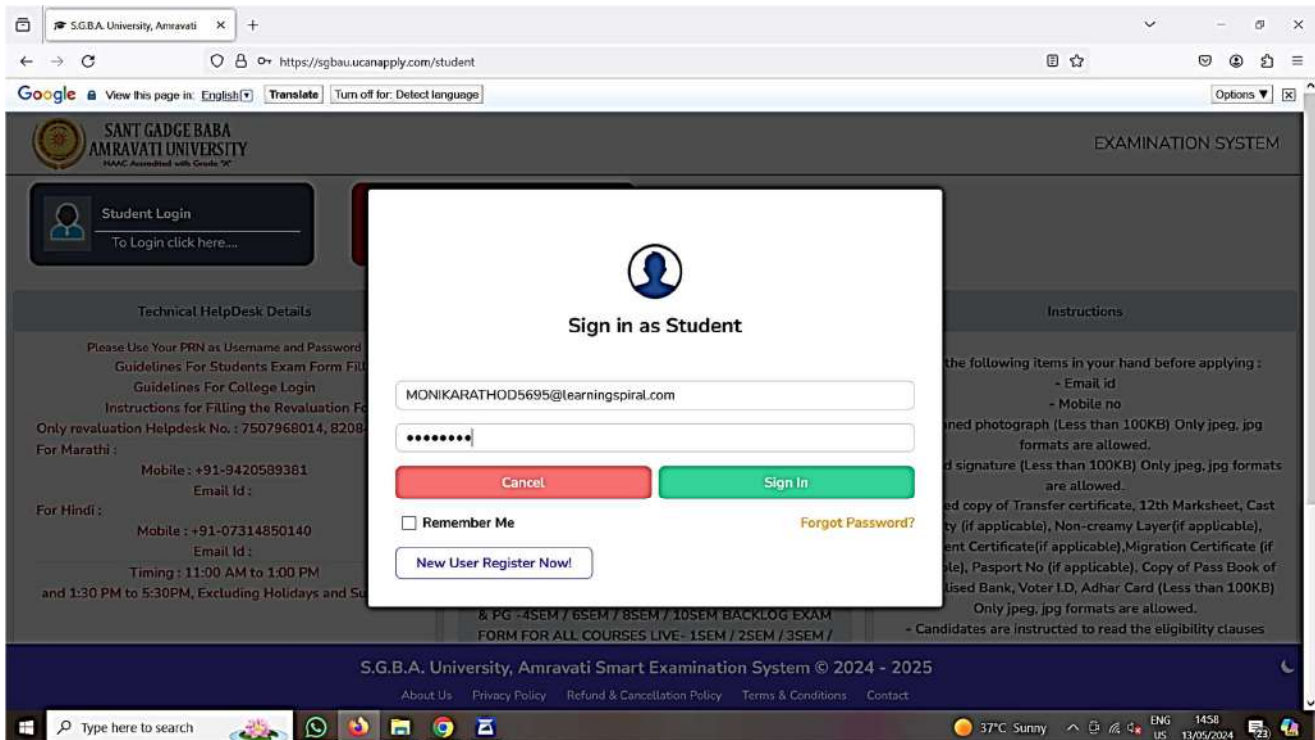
S.G.B.A. University, Amravati ×

https://sgbau.ucanapply.com/student

Google View this page in: English Translate Turn off for: Detect language Options ▼

SANT GADGE BABA AMRAVATI UNIVERSITY
NAAC Accredited with Grade "A"

EXAMINATION SYSTEM

Student Login
To Login click here....

Technical HelpDesk Details

Please Use Your PRN as Username and Password
Guidelines For Students Exam Form Fil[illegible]
Guidelines For College Login
Instructions for Filling the Revaluation F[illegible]
Only revaluation Helpdesk No. : 7507968014, 8208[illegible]
For Marathi :
Mobile : +91-9420589381
Email Id :
For Hindi :
Mobile : +91-07314850140
Email Id :
Timing : 11:00 AM to 1:00 PM
and 1:30 PM to 5:30PM, Excluding Holidays and Su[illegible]

& PG -4SEM / 6SEM / 8SEM / 10SEM BACKLOG EXAM FORM FOR ALL COURSES LIVE- 1SEM / 2SEM / 3SEM /

Instructions

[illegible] the following items in your hand before applying :
- Email id
- Mobile no
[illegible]ned photograph (Less than 100KB) Only jpeg, jpg formats are allowed.
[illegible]d signature (Less than 100KB) Only jpeg, jpg formats are allowed.
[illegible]ed copy of Transfer certificate, 12th Marksheet, Cast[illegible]ty (if applicable), Non-creamy Layer(if applicable), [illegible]ent Certificate(if applicable),Migration Certificate (if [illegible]le), Pasport No (if applicable), Copy of Pass Book of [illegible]lised Bank, Voter I.D, Adhar Card (Less than 100KB) Only jpeg, jpg formats are allowed.
- Candidates are instructed to read the eligibility clauses

Sign in as Student

MONIKARATHOD5695@learningspiral.com

••••••••

Cancel
Sign In

Remember Me
Forgot Password?

New User Register Now!

S.G.B.A. University, Amravati Smart Examination System © 2024 - 2025

About Us Privacy Policy Refund & Cancellation Policy Terms & Conditions Contact

Type here to search

37°C Sunny ENG US 1458 13/05/2024 23